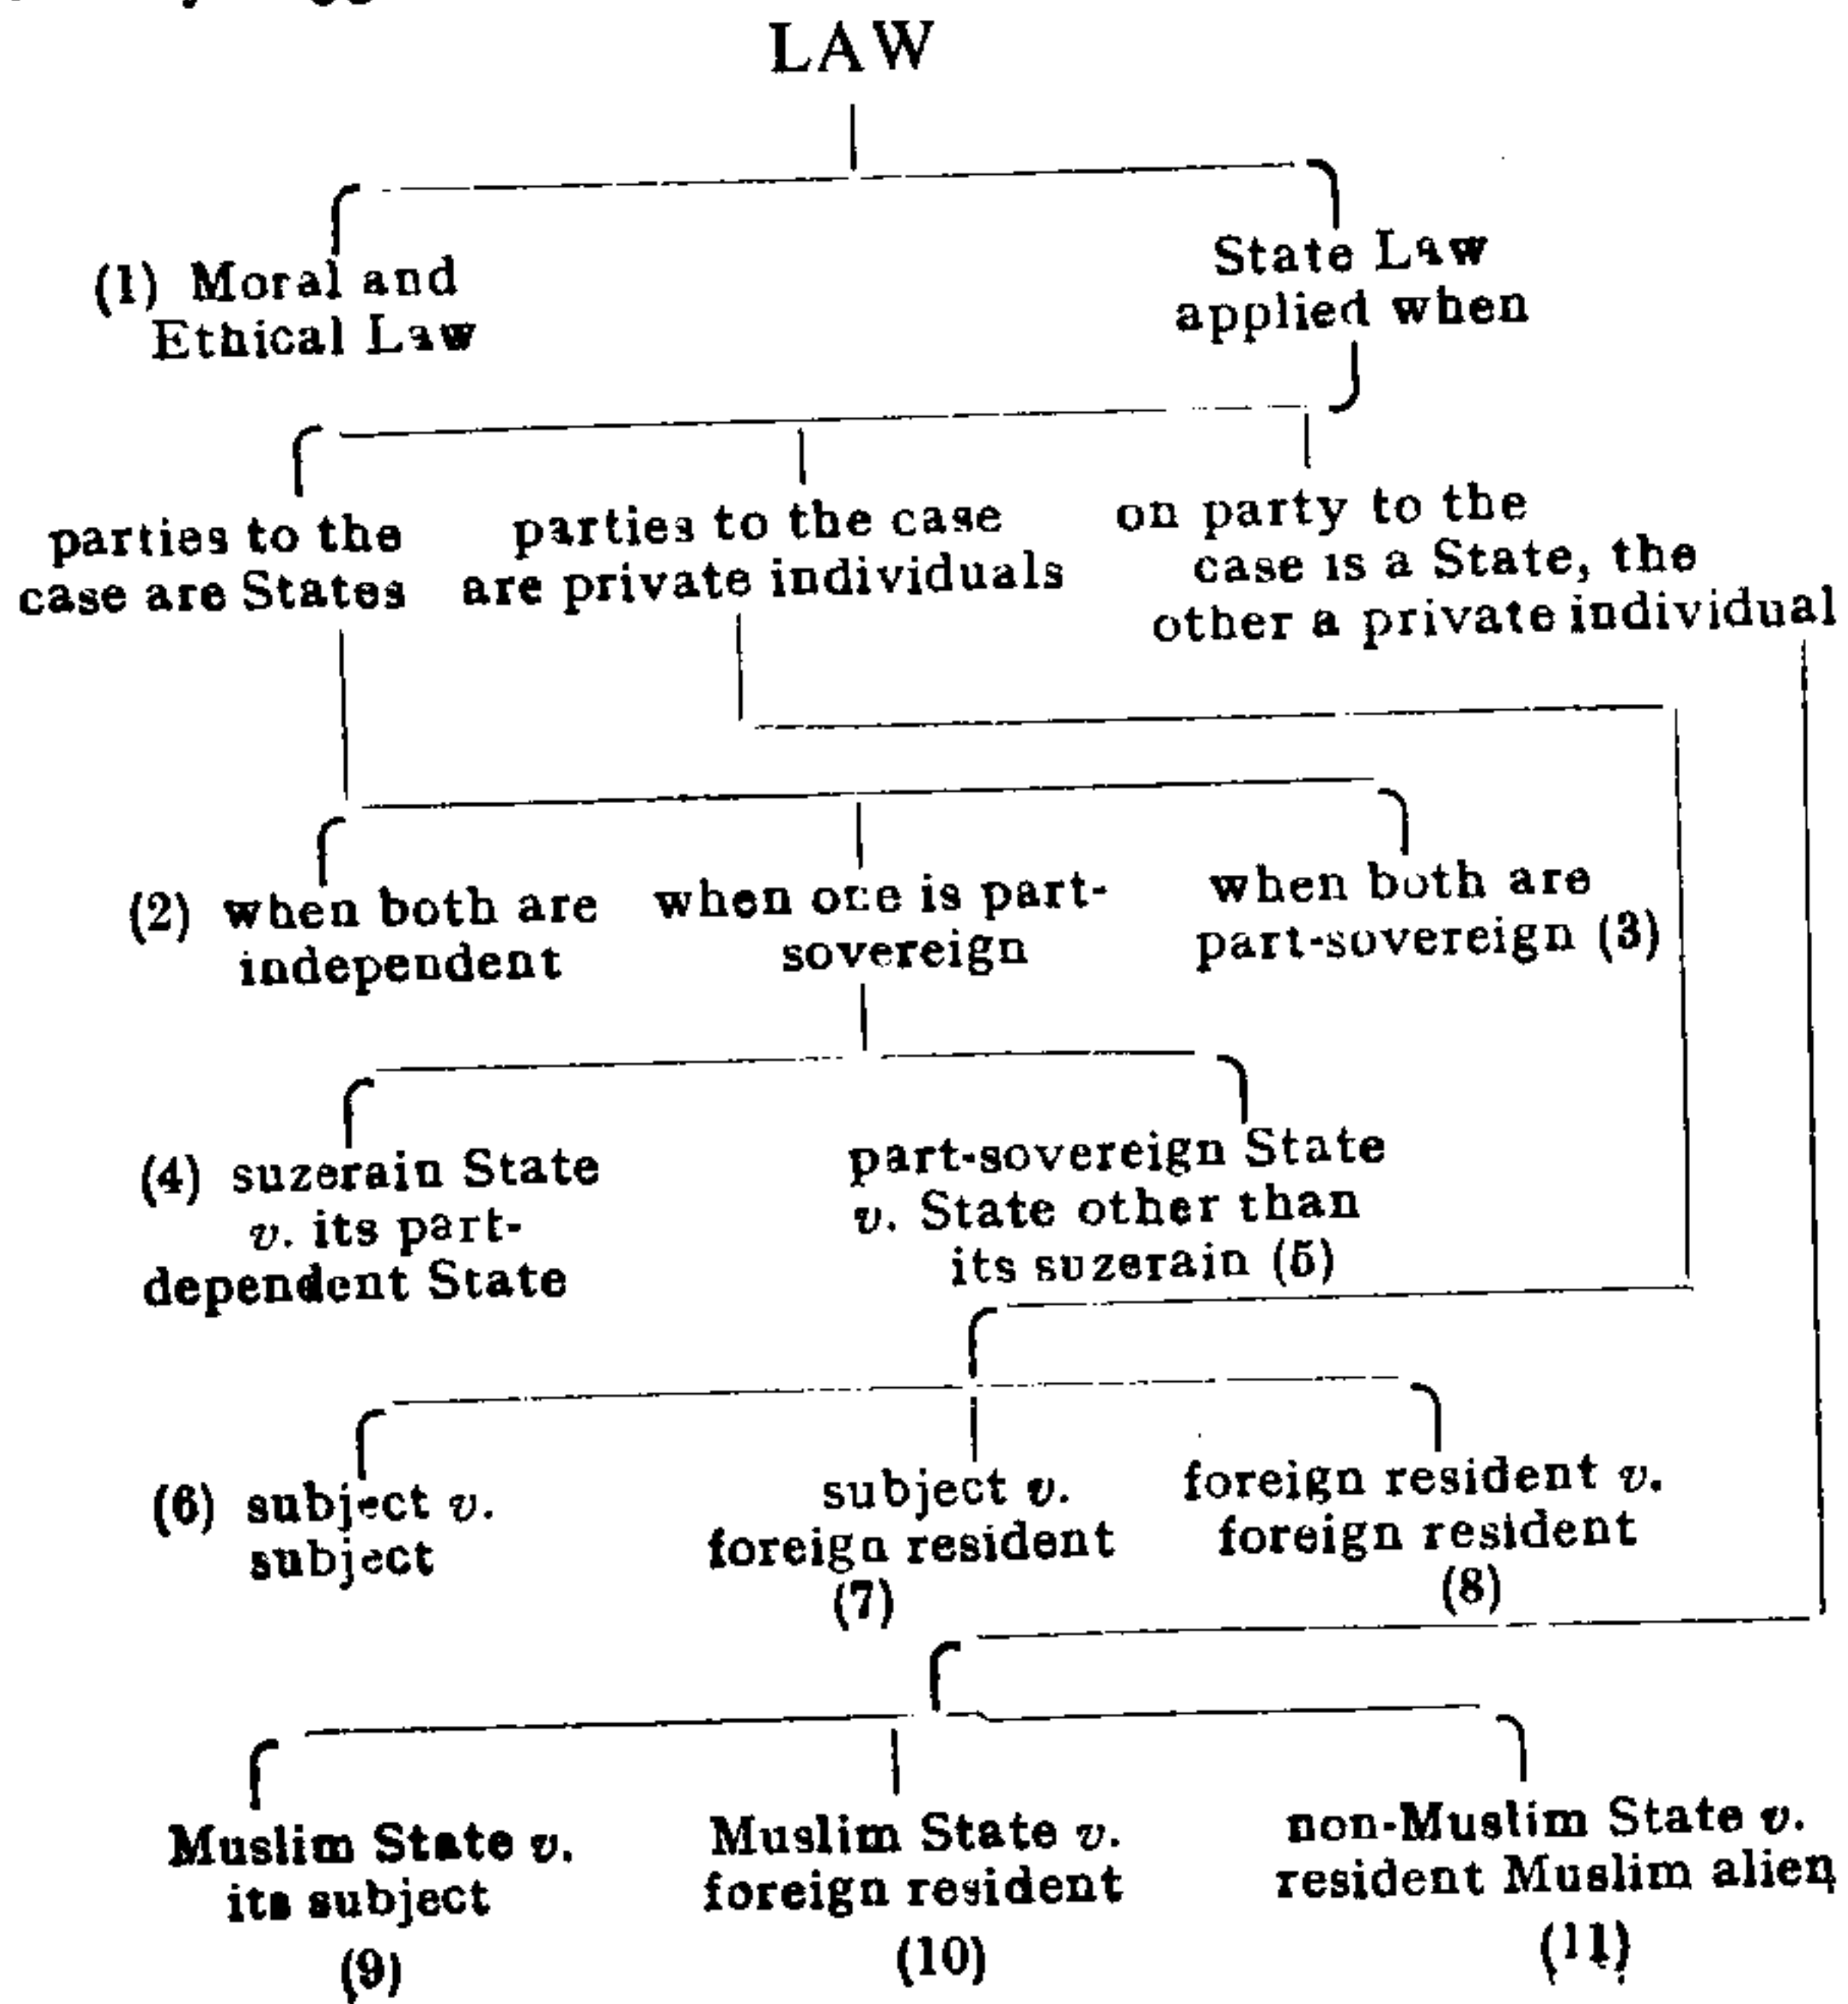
LAW

(1) Moral and Ethical Law

State Law applied when

parties to the case are States

parties to the case are private individuals

on party to the case is a State, the other a private individual

(2) when both are independent

when one is part-sovereign

when both are part-sovereign (3)

(4) suzerain State *v.* its part-dependent State

part-sovereign State *v.* State other than its suzerain (5)

(6) subject *v.* subject

subject *v.* foreign resident (7)

foreign resident *v.* foreign resident (8)

Muslim State *v.* its subject (9)

Muslim State *v.* foreign resident (10)

non-Muslim State *v.* resident Muslim alien (11)